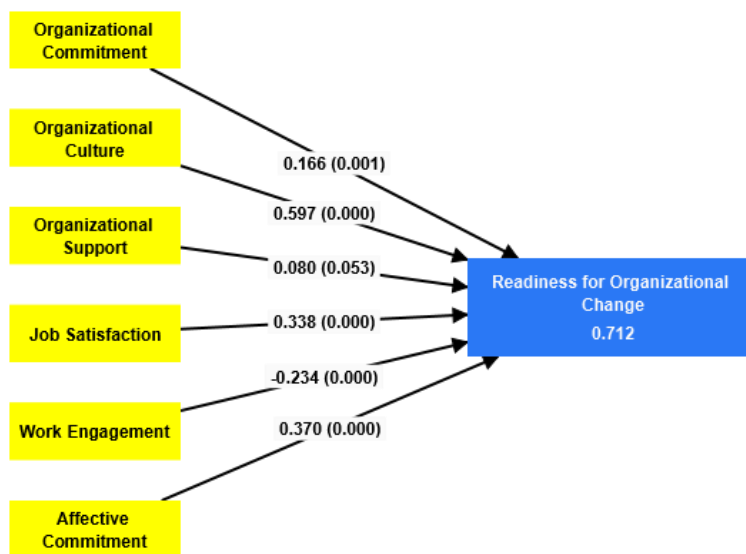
Organizational Commitment

Organizational Culture

Organizational Support

Job Satisfaction

Work Engagement

Affective Commitment

0.166 (0.001)

0.597 (0.000)

0.080 (0.053)

0.338 (0.000)

-0.234 (0.000)

0.370 (0.000)

Readiness for Organizational Change
0.712